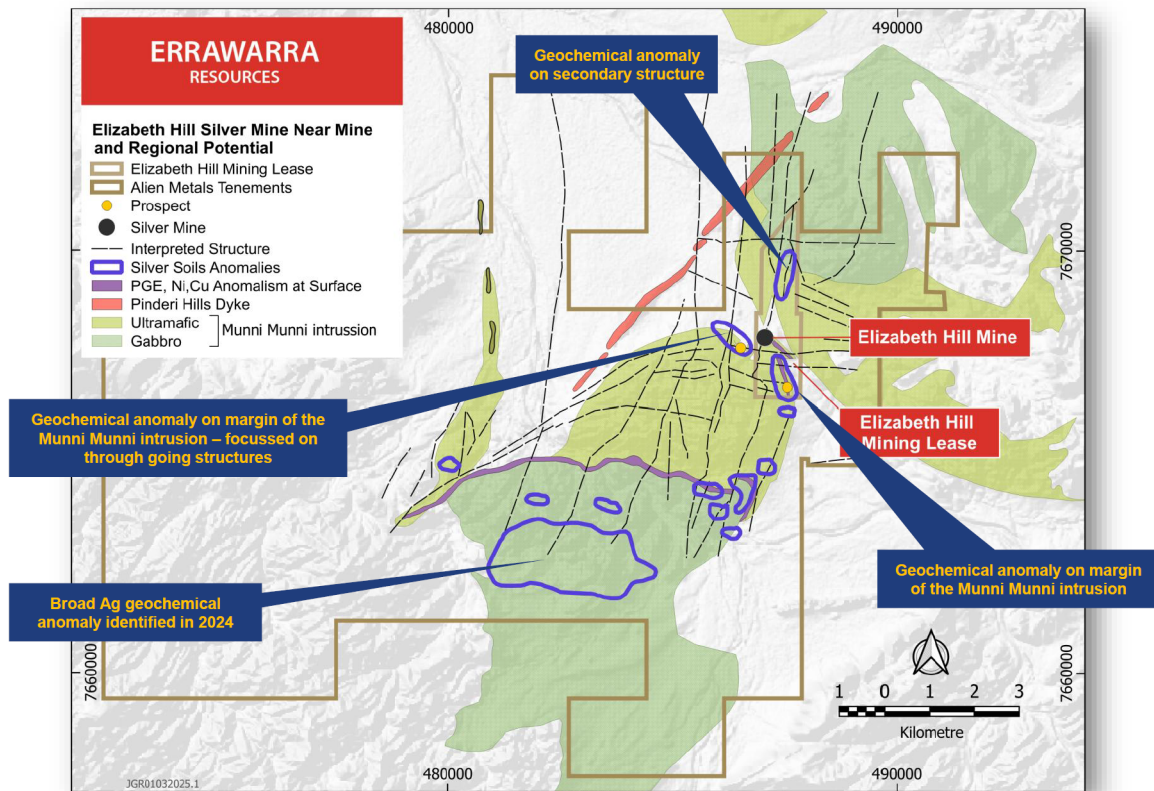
480000

490000

ERRAWARRA
RESOURCES

Elizabeth Hill Silver Mine Near Mine and Regional Potential
Elizabeth Hill Mining Lease
Alien Metals Tenements
Prospect
Silver Mine
Interpreted Structure
Silver Soils Anomalies
PGE, Ni,Cu Anomalism at Surface
Pinderi Hills Dyke
Ultramafic
Gabbro
Munni Munni intrusion

Geochemical anomaly on secondary structure

7670000

Elizabeth Hill Mine

Elizabeth Hill Mining Lease

Geochemical anomaly on margin of the Munni Munni intrusion – focussed on through going structures

Geochemical anomaly on margin of the Munni Munni intrusion

Broad Ag geochemical anomaly identified in 2024

7660000

7660000

1 0 1 2 3
Kilometre

JGR01032025.1

480000

490000